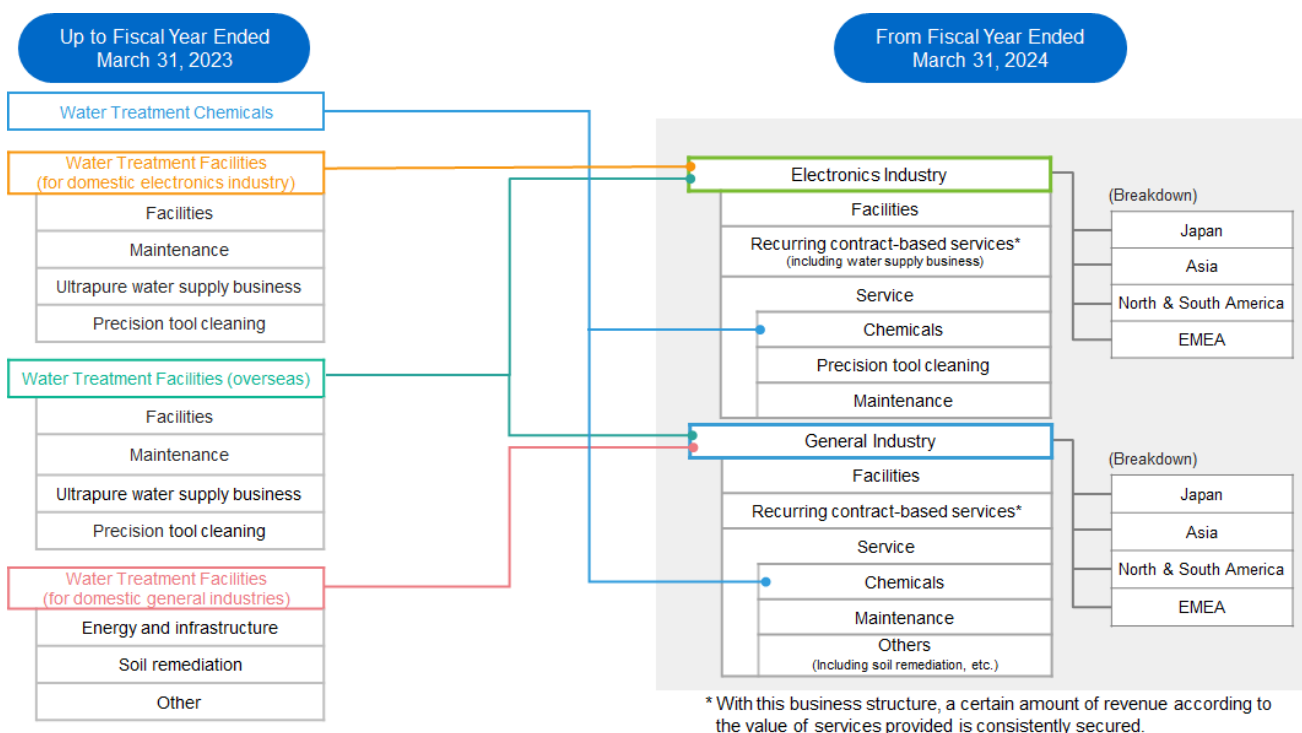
Up to Fiscal Year Ended March 31, 2023

Water Treatment Chemicals

Water Treatment Facilities (for domestic electronics industry)

Facilities

Maintenance

Ultrapure water supply business

Precision tool cleaning

Water Treatment Facilities (overseas)

Facilities

Maintenance

Ultrapure water supply business

Precision tool cleaning

Water Treatment Facilities (for domestic general industries)

Energy and infrastructure

Soil remediation

Other

From Fiscal Year Ended March 31, 2024

Electronics Industry

Facilities

Recurring contract-based services* (including water supply business)

Service

Chemicals

Precision tool cleaning

Maintenance

(Breakdown)

Japan

Asia

North & South America

EMEA

General Industry

Facilities

Recurring contract-based services*

Service

Chemicals

Maintenance

Others (Including soil remediation, etc.)

(Breakdown)

Japan

Asia

North & South America

EMEA

* With this business structure, a certain amount of revenue according to the value of services provided is consistently secured.